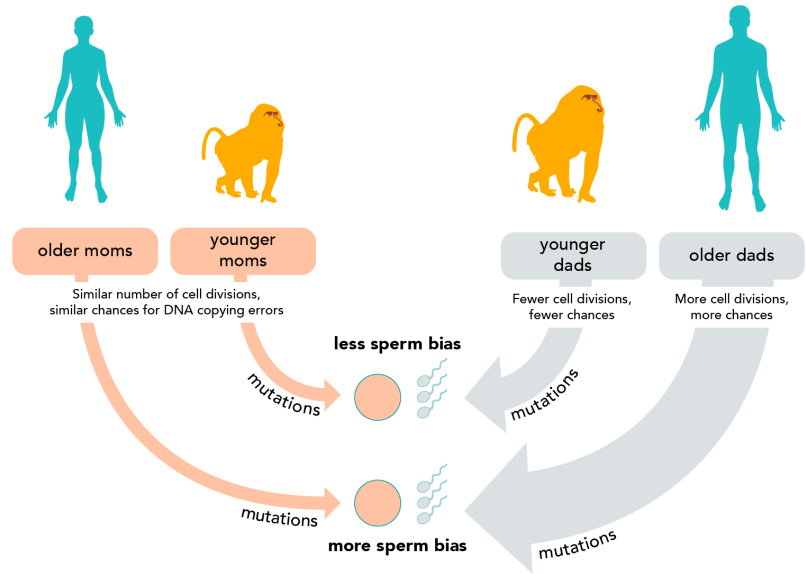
older moms

younger moms

younger dads

older dads

Similar number of cell divisions, similar chances for DNA copying errors

Fewer cell divisions, fewer chances

More cell divisions, more chances

less sperm bias

mutations

mutations

mutations

mutations

more sperm bias